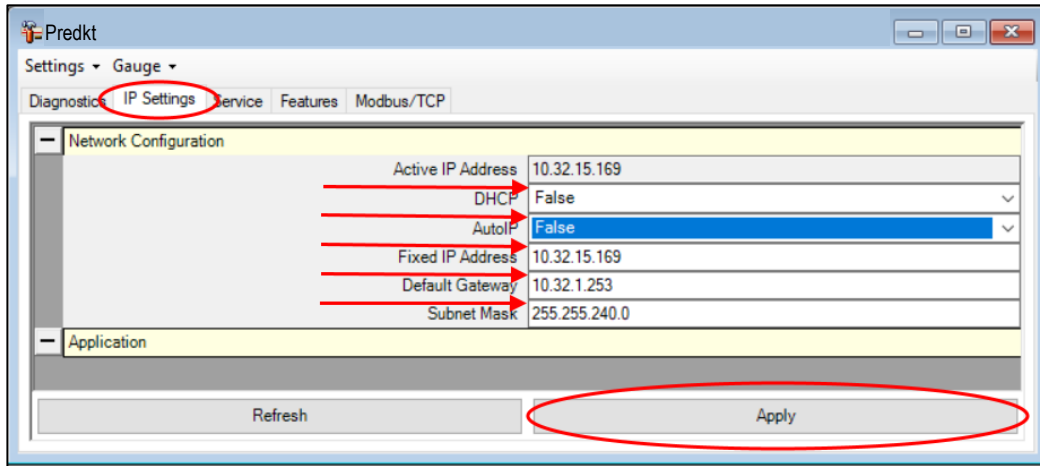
Predkt

Settings ▾ Gauge ▾

Diagnostics IP Settings Service Features Modbus/TCP

Network Configuration

| | |
|---|---|
| Active IP Address | 10.32.15.169 |
| DHCP | False |
| AutoIP | False |
| Fixed IP Address | 10.32.15.169 |
| Default Gateway | 10.32.1.253 |
| Subnet Mask | 255.255.240.0 |

Application

Refresh

Apply